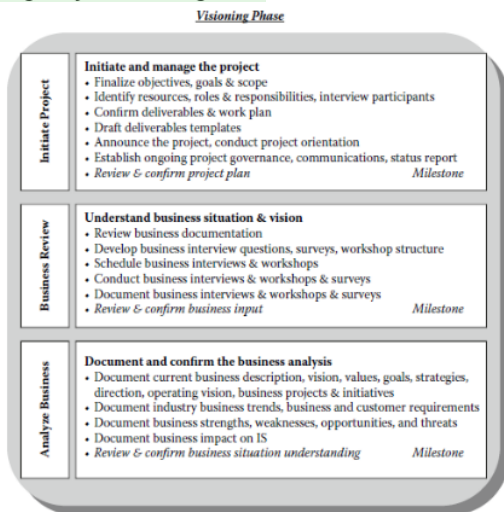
Visioning Phase

Initiate Project

Initiate and manage the project
• Finalize objectives, goals & scope
• Identify resources, roles & responsibilities, interview participants
• Confirm deliverables & work plan
• Draft deliverables templates
• Announce the project, conduct project orientation
• Establish ongoing project governance, communications, status report
• Review & confirm project plan Milestone

Business Review

Understand business situation & vision
• Review business documentation
• Develop business interview questions, surveys, workshop structure
• Schedule business interviews & workshops
• Conduct business interviews & workshops & surveys
• Document business interviews & workshops & surveys
• Review & confirm business input Milestone

Analyze Business

Document and confirm the business analysis
• Document current business description, vision, values, goals, strategies, direction, operating vision, business projects & initiatives
• Document industry business trends, business and customer requirements
• Document business strengths, weaknesses, opportunities, and threats
• Document business impact on IS
• Review & confirm business situation understanding Milestone